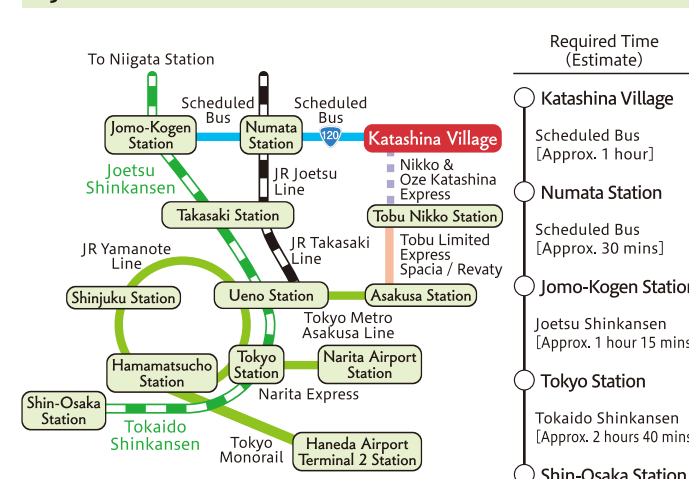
To Niigata Station

Scheduled Bus

Scheduled Bus

120

Jomo-Kogen Station

Numata Station

Katashina Village

Joetsu Shinkansen

JR Joetsu Line

Nikko & Oze Katashina Express

Takasaki Station

Tobu Nikko Station

JR Yamanote Line

JR Takasaki Line

Tobu Limited Express Spacia / Revaty

Shinjuku Station

Ueno Station

Asakusa Station

Tokyo Metro Asakusa Line

Hamamatsucho Station

Tokyo Station

Narita Airport Station

Shin-Osaka Station

Narita Express

Tokaido Shinkansen

Tokyo Monorail

Haneda Airport Terminal 2 Station

Required Time (Estimate)

Katashina Village

Scheduled Bus [Approx. 1 hour]

Numata Station

Scheduled Bus [Approx. 30 mins]

Jomo-Kogen Station

Joetsu Shinkansen [Approx. 1 hour 15 mins

Tokyo Station

Tokaido Shinkansen [Approx. 2 hours 40 mins

Shin-Osaka Station